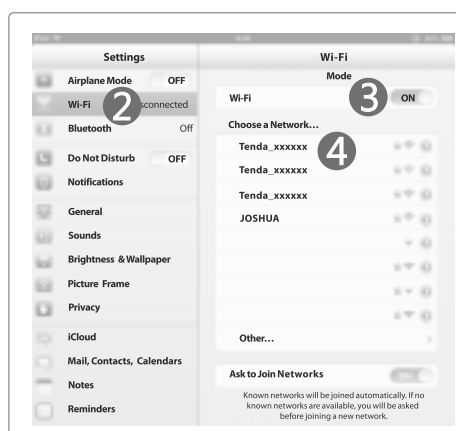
Settings

Airplane Mode OFF

Wi-Fi 2 sconnected

Bluetooth Off

Do Not Disturb OFF

Notifications

General

Sounds

Brightness & Wallpaper

Picture Frame

Privacy

iCloud

Mail, Contacts, Calendars

Notes

Reminders

Wi-Fi

Mode

Wi-Fi 3 ON

Choose a Network...

Tenda_xxxxxx 4

Tenda_xxxxxx

Tenda_xxxxxx

JOSHUA

Other...

Ask to Join Networks

Known networks will be joined automatically. If no known networks are available, you will be asked before joining a new network.